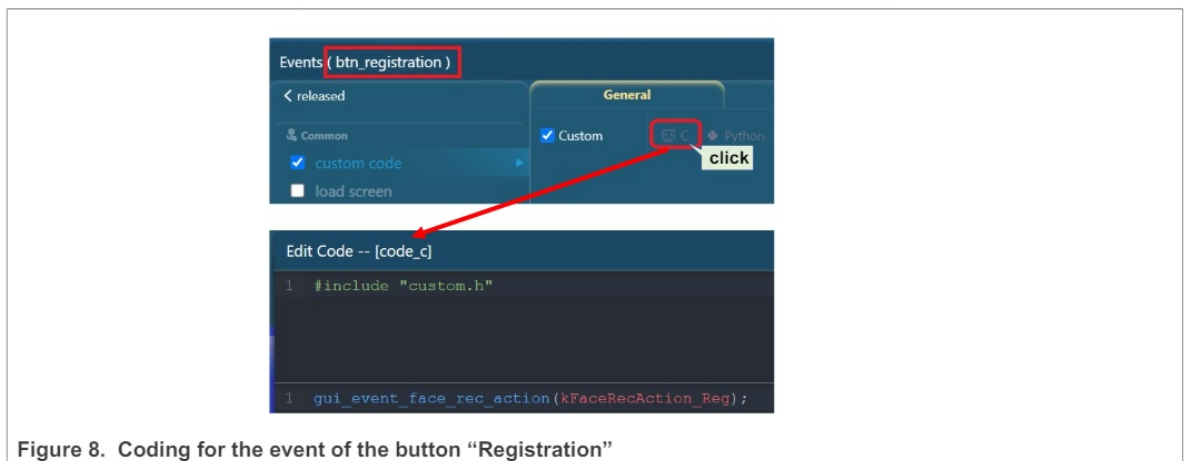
Events ( btn_registration )

< released

General

Common

custom code

load screen

Custom

C

Python

click

Edit Code -- [code_c]

1 #include "custom.h"

1 gui_event_face_rec_action(kFaceRecAction_Reg);

Figure 8. Coding for the event of the button “Registration”